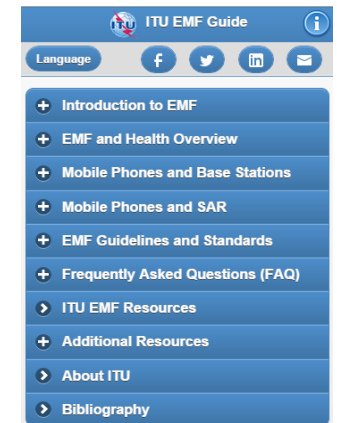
ITU EMF Guide

Language

Introduction to EMF

EMF and Health Overview

Mobile Phones and Base Stations

Mobile Phones and SAR

EMF Guidelines and Standards

Frequently Asked Questions (FAQ)

ITU EMF Resources

Additional Resources

About ITU

Bibliography